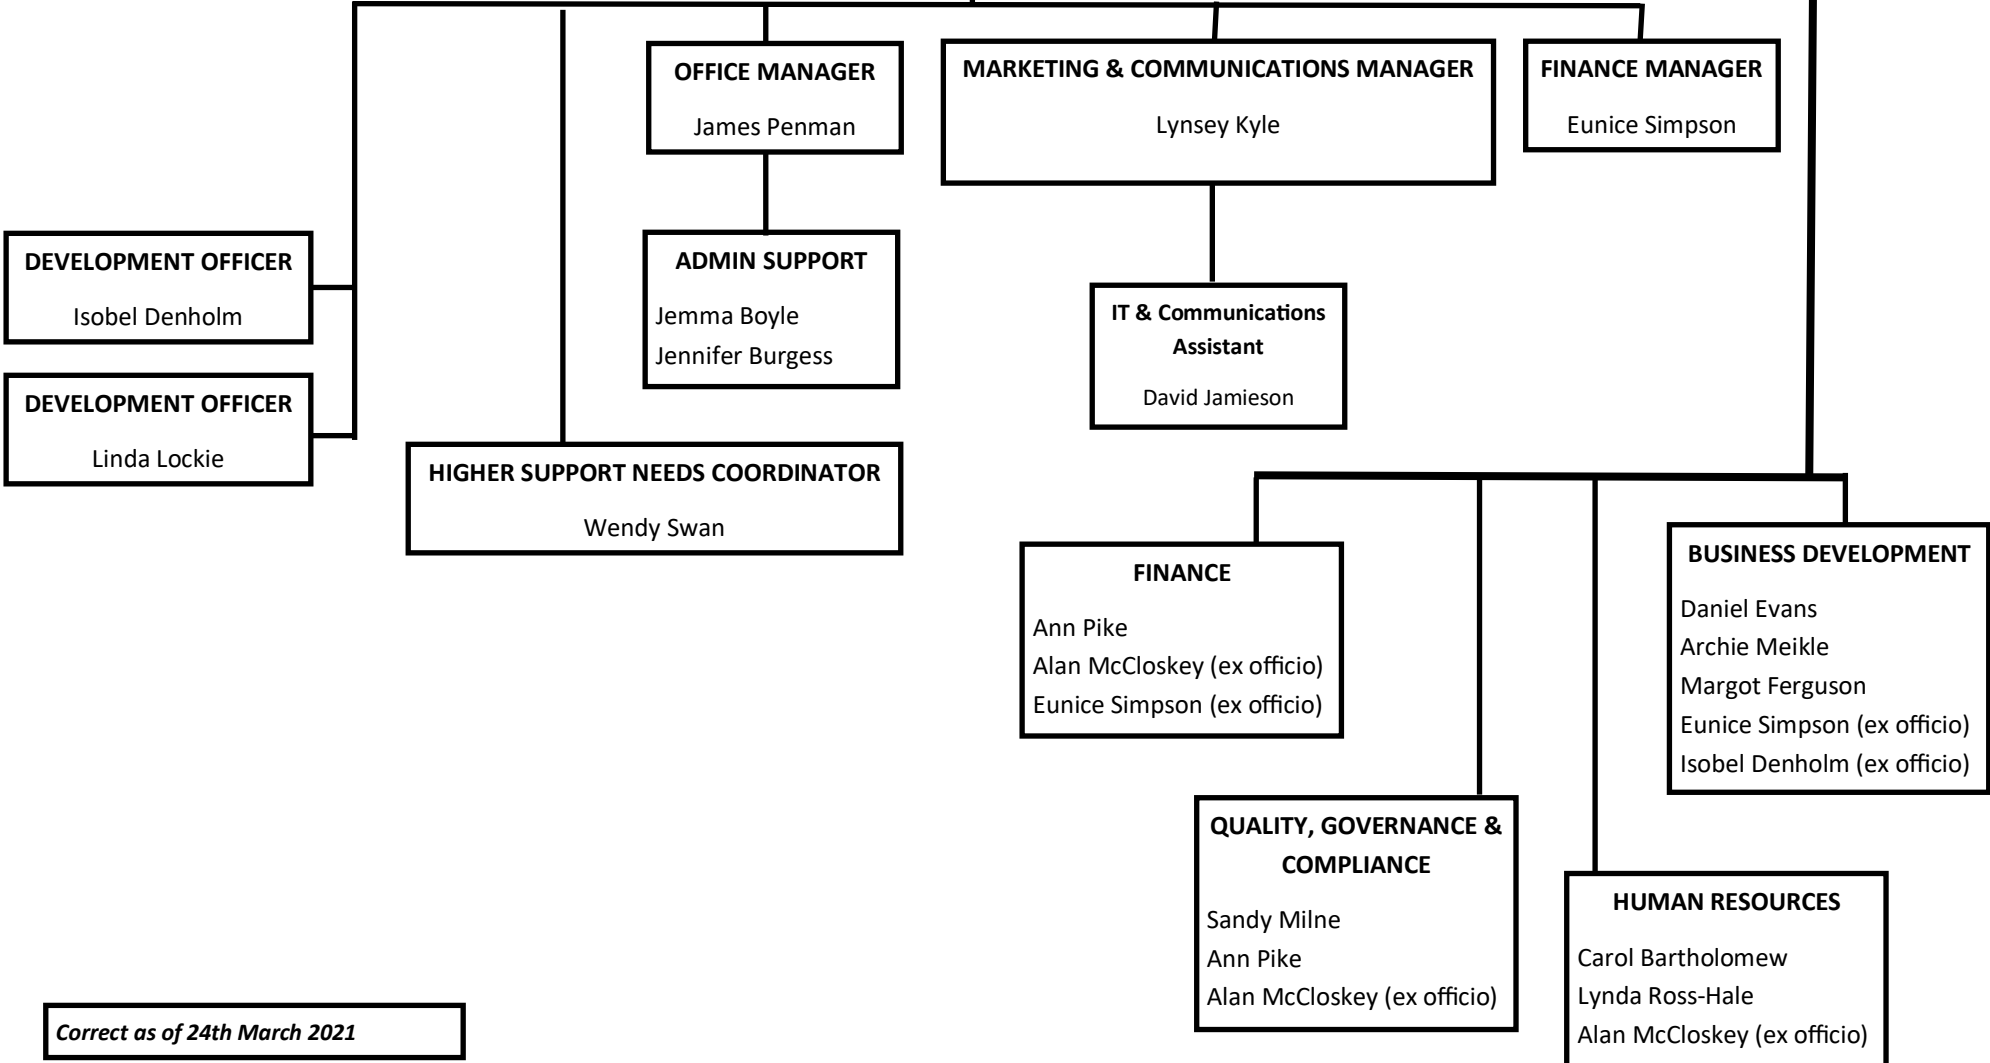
OFFICE MANAGER

James Penman

MARKETING & COMMUNICATIONS MANAGER

Lynsey Kyle

FINANCE MANAGER

Eunice Simpson

DEVELOPMENT OFFICER

Isobel Denholm

DEVELOPMENT OFFICER

Linda Lockie

ADMIN SUPPORT

Jemma Boyle
Jennifer Burgess

IT & Communications Assistant

David Jamieson

HIGHER SUPPORT NEEDS COORDINATOR

Wendy Swan

FINANCE

Ann Pike
Alan McCloskey (ex officio)
Eunice Simpson (ex officio)

BUSINESS DEVELOPMENT

Daniel Evans
Archie Meikle
Margot Ferguson
Eunice Simpson (ex officio)
Isobel Denholm (ex officio)

QUALITY, GOVERNANCE & COMPLIANCE

Sandy Milne
Ann Pike
Alan McCloskey (ex officio)

HUMAN RESOURCES

Carol Bartholomew
Lynda Ross-Hale
Alan McCloskey (ex officio)

Correct as of 24th March 2021